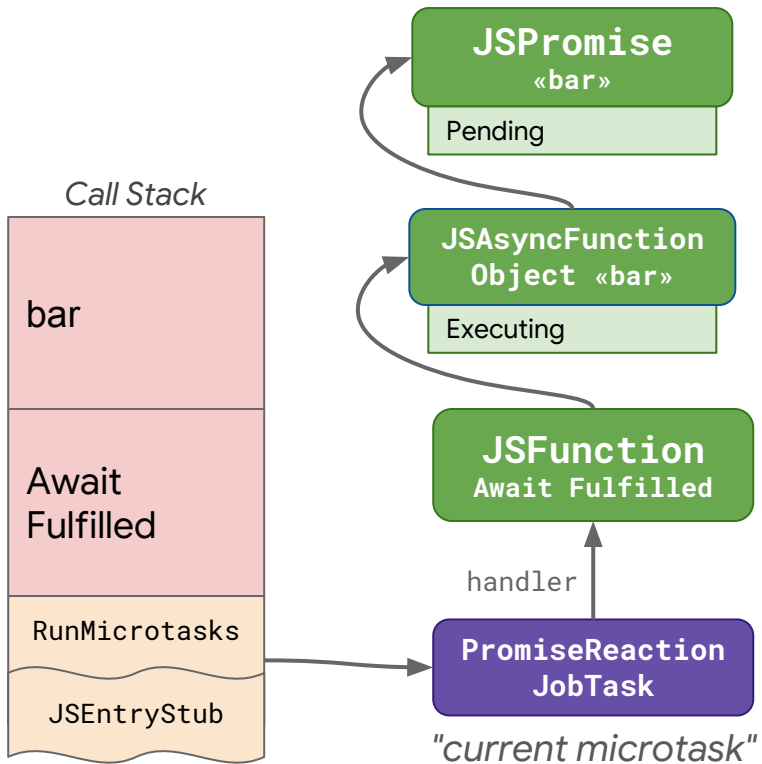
Call Stack

bar

Await Fulfilled

RunMicrotasks

JSEntryStub

JSPromise «bar»

Pending

JSAsyncFunction Object «bar»

Executing

JSFunction Await Fulfilled

handler

PromiseReaction JobTask

"current microtask"